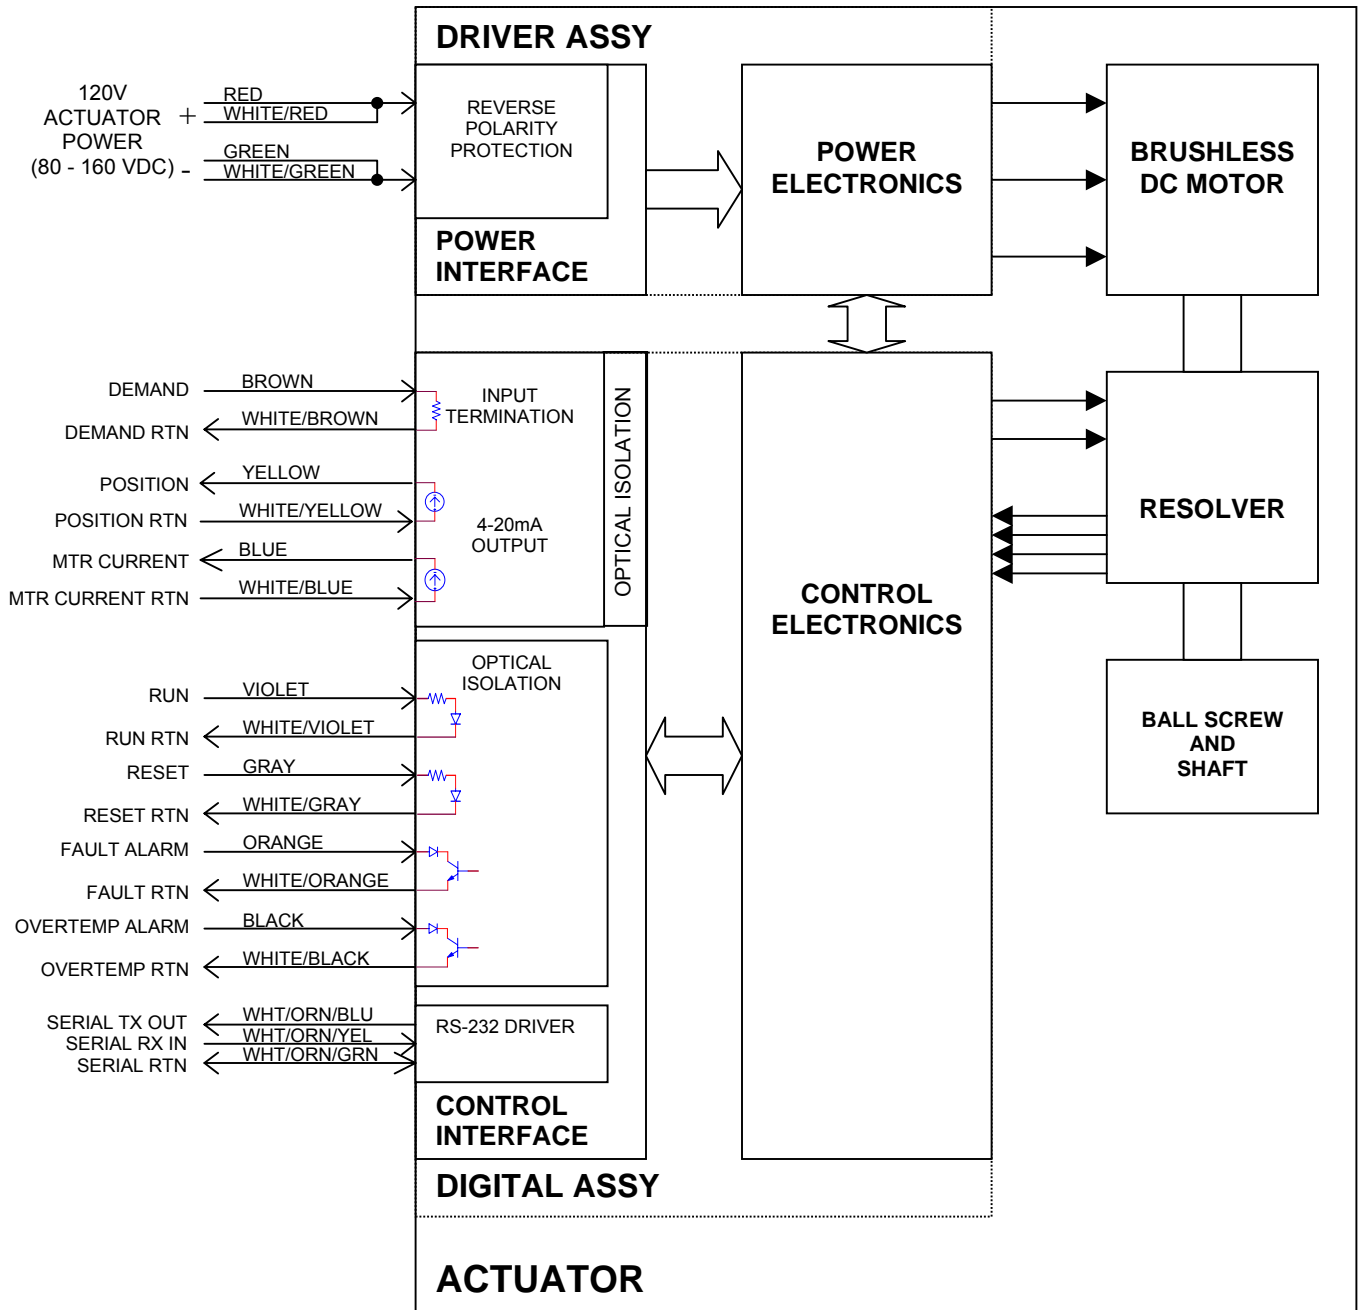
DRIVER ASSY

120V
ACTUATOR +
POWER
(80 - 160 VDC) -

RED
WHITE/RED
GREEN
WHITE/GREEN

REVERSE
POLARITY
PROTECTION

POWER
INTERFACE

POWER
ELECTRONICS

BRUSHLESS
DC MOTOR

DEMAND
DEMAND RTN
POSITION
POSITION RTN
MTR CURRENT
MTR CURRENT RTN

BROWN
WHITE/BROWN
YELLOW
WHITE/YELLOW
BLUE
WHITE/BLUE

INPUT
TERMINATION

4-20mA
OUTPUT

OPTICAL ISOLATION

RESOLVER

CONTROL
ELECTRONICS

BALL SCREW
AND
SHAFT

RUN
RUN RTN
RESET
RESET RTN
FAULT ALARM
FAULT RTN
OVERTEMP ALARM
OVERTEMP RTN

VIOLET
WHITE/VIOLET
GRAY
WHITE/GRAY
ORANGE
WHITE/ORANGE
BLACK
WHITE/BLACK

OPTICAL
ISOLATION

SERIAL TX OUT
SERIAL RX IN
SERIAL RTN

WHT/ORN/BLU
WHT/ORN/YEL
WHT/ORN/GRN

RS-232 DRIVER

CONTROL
INTERFACE

DIGITAL ASSY

ACTUATOR